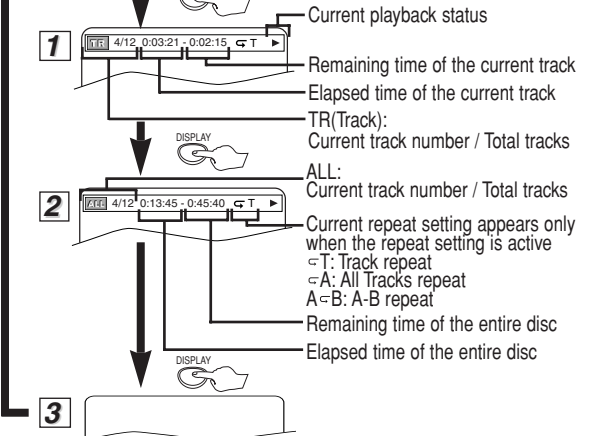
Current playback status

1

TR 4/12 0:03:21 - 0:02:15 ⊊T ▶

Remaining time of the current track

Elapsed time of the current track

TR(Track):
Current track number / Total tracks

DISPLAY

ALL:
Current track number / Total tracks

2

ALL 4/12 0:13:45 - 0:45:40 ⊊T ▶

Current repeat setting appears only when the repeat setting is active
⊊T: Track repeat
⊊A: All Tracks repeat
A⊊B: A-B repeat

Remaining time of the entire disc

DISPLAY

Elapsed time of the entire disc

3